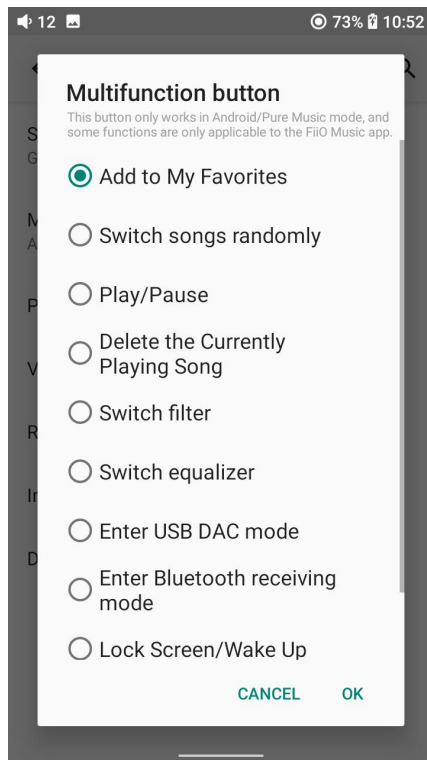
12 73% 10:52

Multifunction button

This button only works in Android/Pure Music mode, and some functions are only applicable to the FiiO Music app.

Add to My Favorites

Switch songs randomly

Play/Pause

Delete the Currently Playing Song

Switch filter

Switch equalizer

Enter USB DAC mode

Enter Bluetooth receiving mode

Lock Screen/Wake Up

CANCEL OK